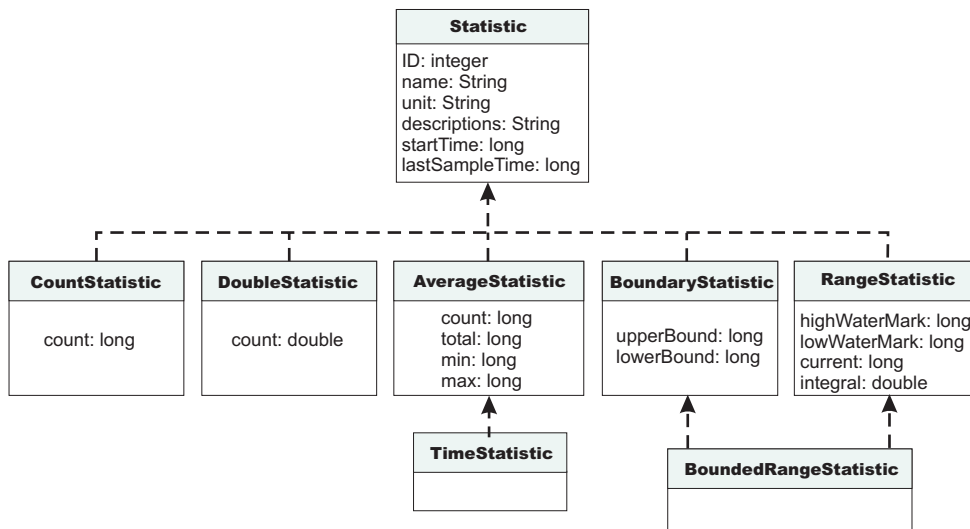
Statistic

ID: integer
name: String
unit: String
descriptions: String
startTime: long
lastSampleTime: long

CountStatistic

count: long

DoubleStatistic

count: double

AverageStatistic

count: long
total: long
min: long
max: long

BoundaryStatistic

upperBound: long
lowerBound: long

RangeStatistic

highWaterMark: long
lowWaterMark: long
current: long
integral: double

TimeStatistic

BoundedRangeStatistic